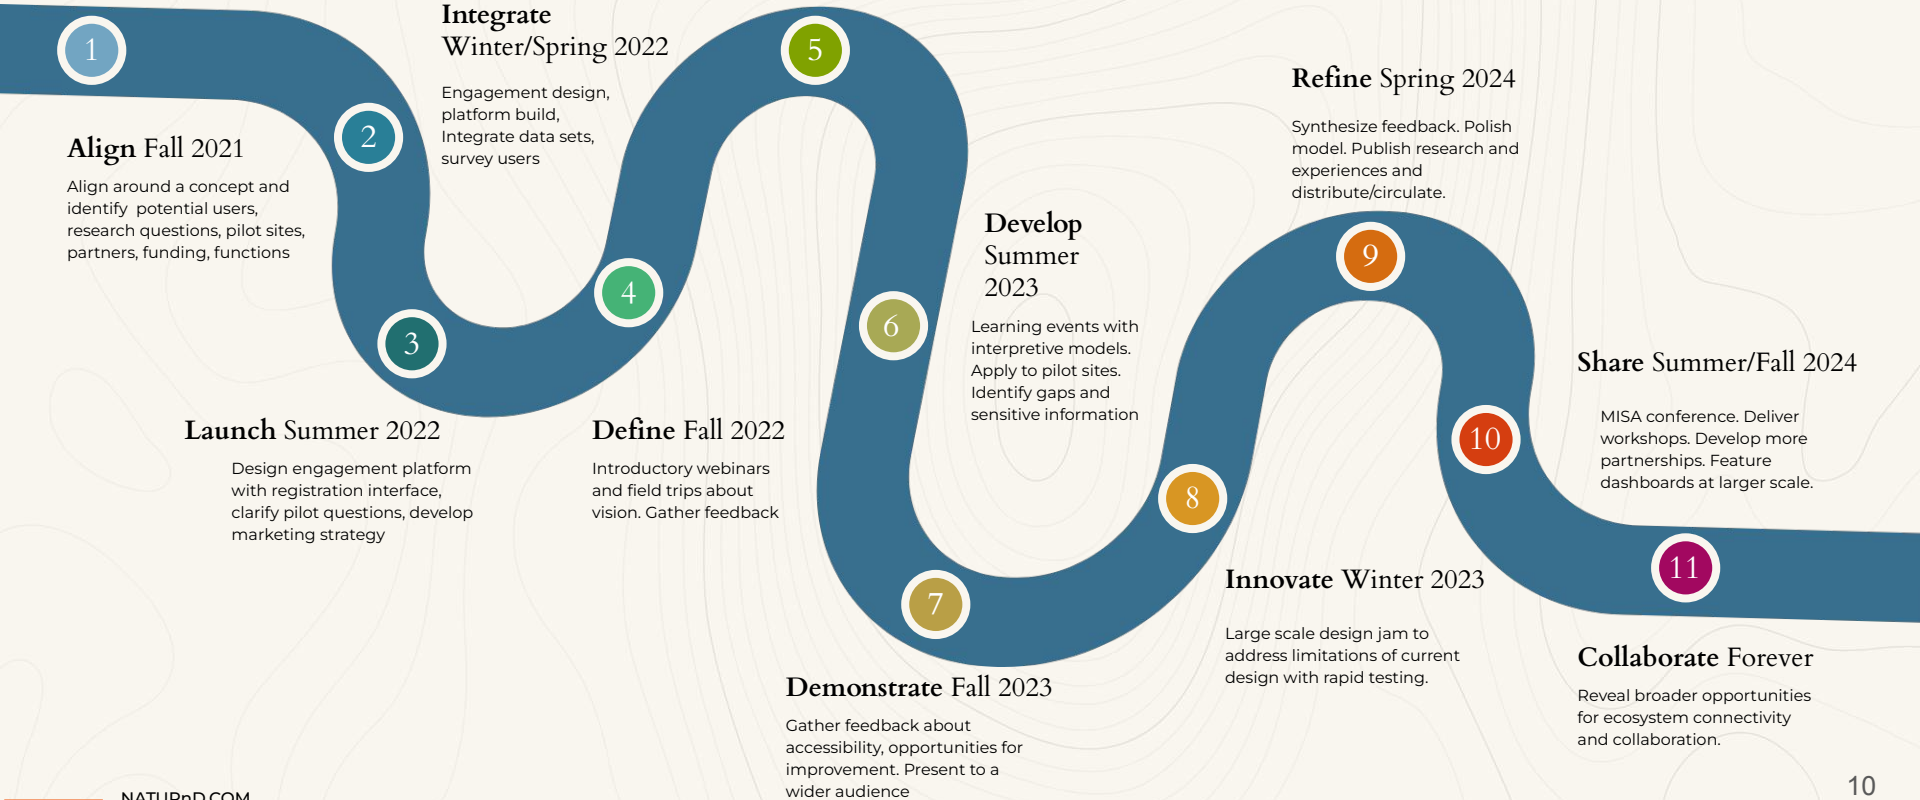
1

2

3

4

5

6

7

8

9

10

11

Align Fall 2021

Align around a concept and identify potential users, research questions, pilot sites, partners, funding, functions

Integrate Winter/Spring 2022

Engagement design, platform build, Integrate data sets, survey users

Launch Summer 2022

Design engagement platform with registration interface, clarify pilot questions, develop marketing strategy

Define Fall 2022

Introductory webinars and field trips about vision. Gather feedback

Develop Summer 2023

Learning events with interpretive models. Apply to pilot sites. Identify gaps and sensitive information

Demonstrate Fall 2023

Gather feedback about accessibility, opportunities for improvement. Present to a wider audience

Innovate Winter 2023

Large scale design jam to address limitations of current design with rapid testing.

Refine Spring 2024

Synthesize feedback. Polish model. Publish research and experiences and distribute/circulate.

Share Summer/Fall 2024

MISA conference. Deliver workshops. Develop more partnerships. Feature dashboards at larger scale.

Collaborate Forever

Reveal broader opportunities for ecosystem connectivity and collaboration.

NATURnD.COM

10